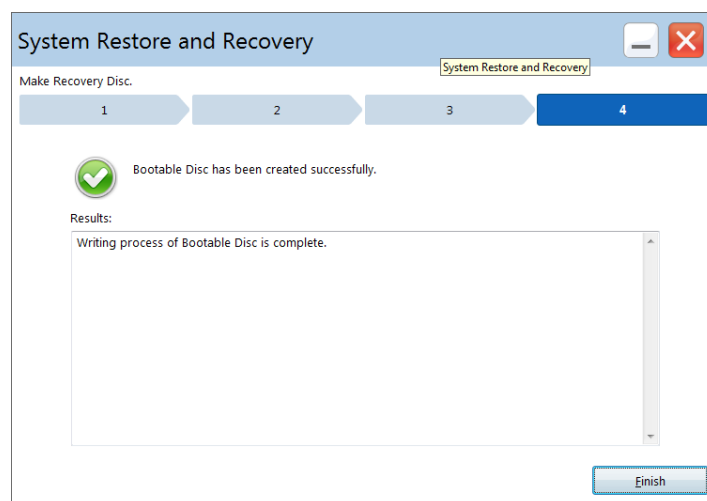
System Restore and Recovery

System Restore and Recovery

Make Recovery Disc.

1

2

3

4

Bootable Disc has been created successfully.

Results:

Writing process of Bootable Disc is complete.

Finish